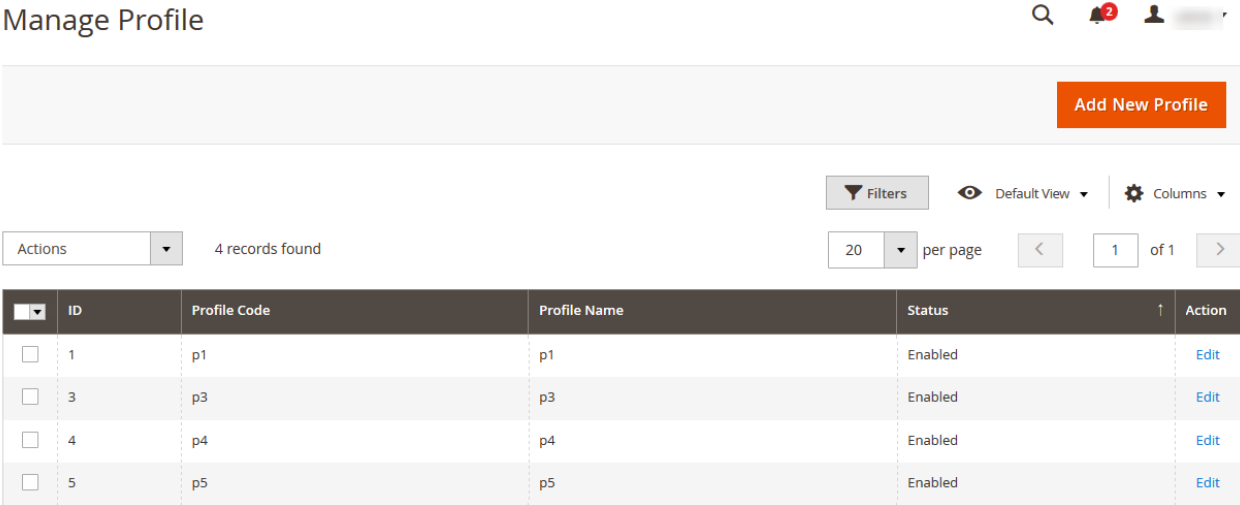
Manage Profile

2 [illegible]

Add New Profile

Filters Default View Columns

Actions

4 records found

20 per page 1 of 1

| | ID | Profile Code | Profile Name | Status ↑ | Action |
|---|---|---|---|---|---|
| | 1 | p1 | p1 | Enabled | Edit |
| | 3 | p3 | p3 | Enabled | Edit |
| | 4 | p4 | p4 | Enabled | Edit |
| | 5 | p5 | p5 | Enabled | Edit |